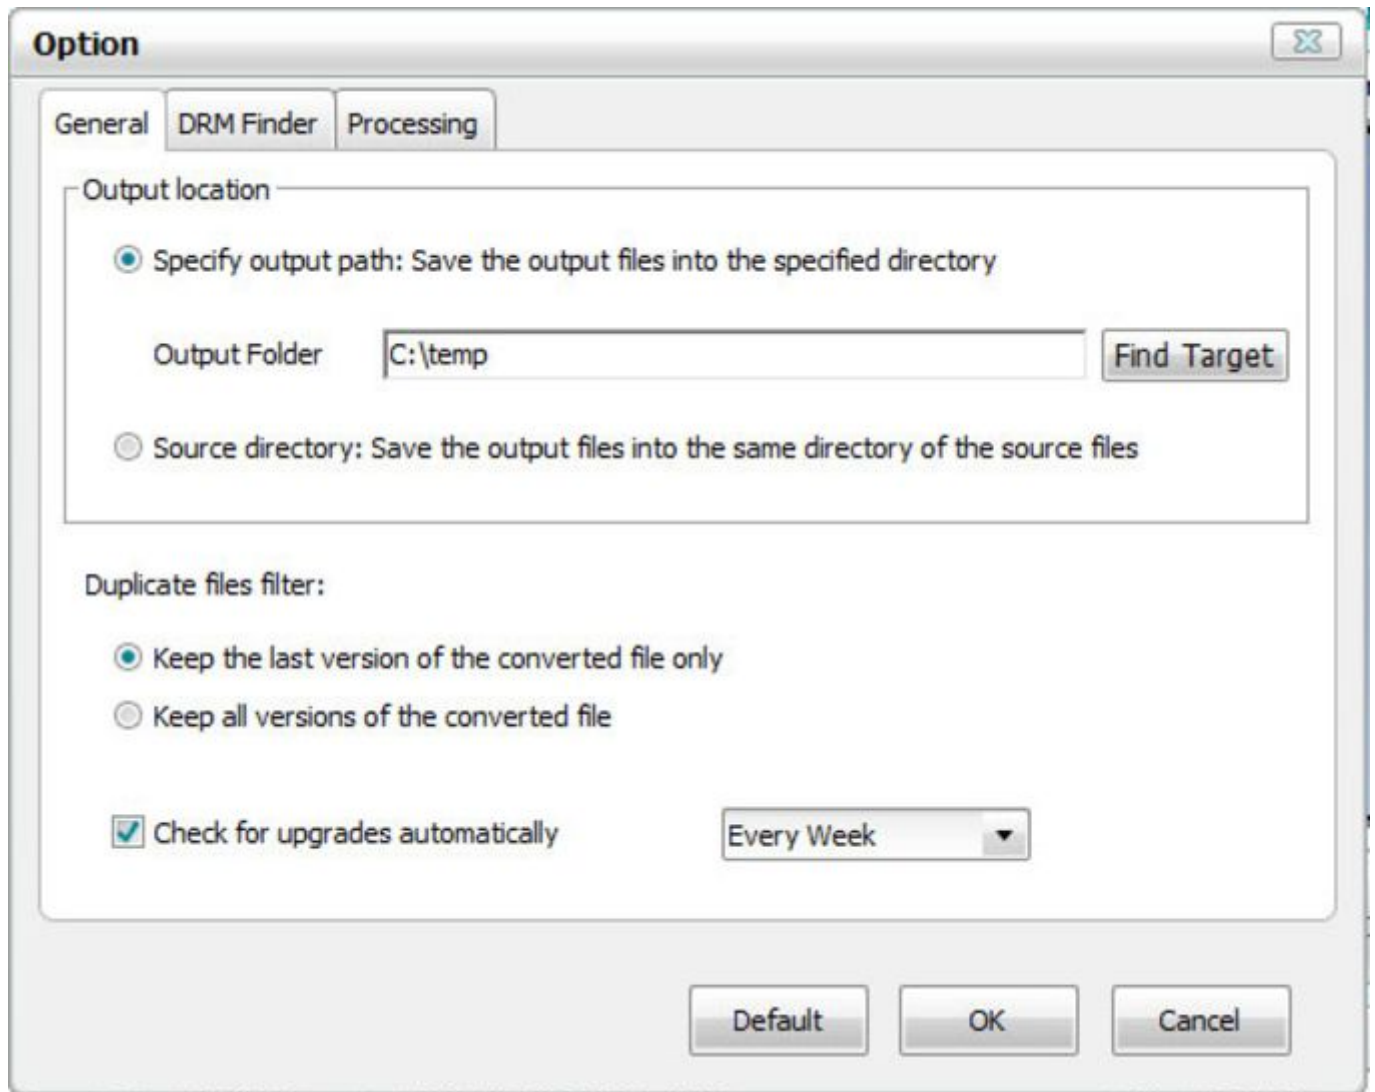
Option

General DRM Finder Processing

Output location

Specify output path: Save the output files into the specified directory

Output Folder C:\temp Find Target

Source directory: Save the output files into the same directory of the source files

Duplicate files filter:

Keep the last version of the converted file only

Keep all versions of the converted file

Check for upgrades automatically Every Week

Default OK Cancel